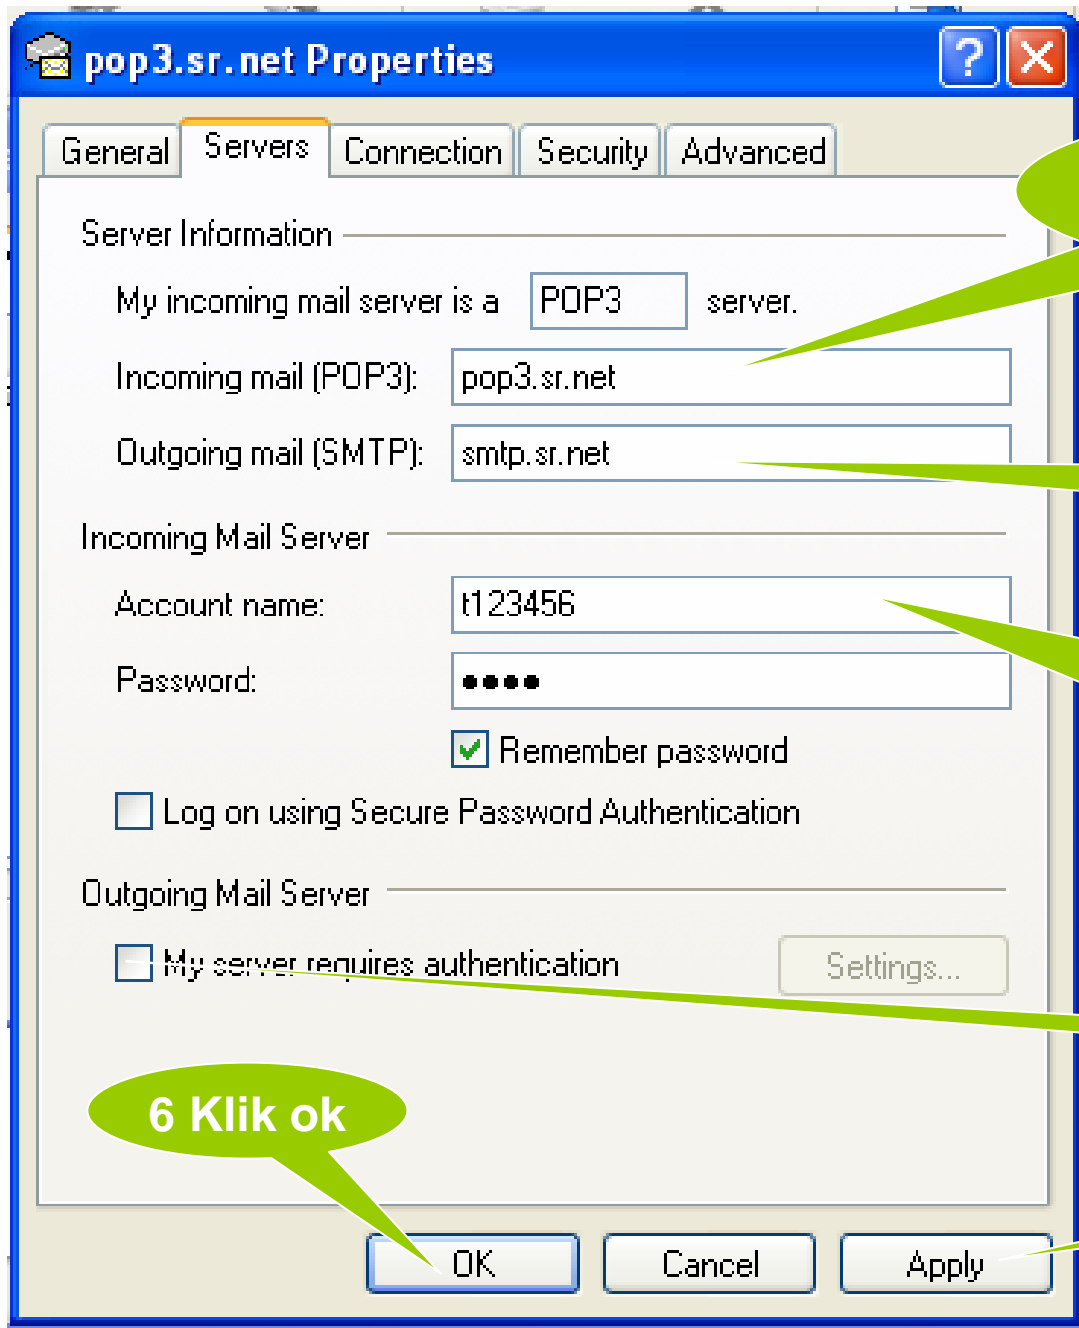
pop3.sr.net Properties

General | Servers | Connection | Security | Advanced

Server Information

My incoming mail server is a POP3 server.

Incoming mail (POP3): pop3.sr.net

Outgoing mail (SMTP): smtp.sr.net

Incoming Mail Server

Account name: t123456

Password: ●●●●

Remember password

Log on using Secure Password Authentication

Outgoing Mail Server

My server requires authentication

Settings...

6 Klik ok

OK

Cancel

Apply